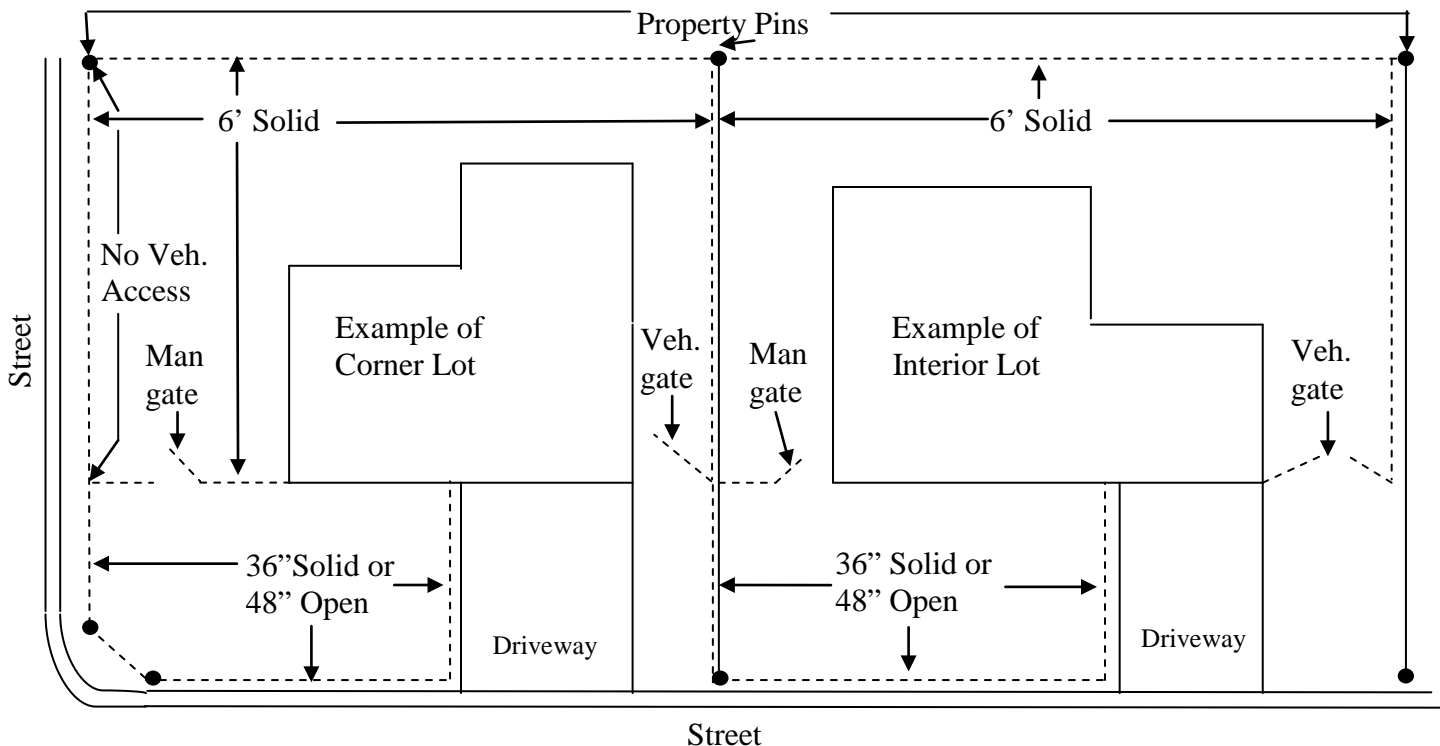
Property Pins

6' Solid

6' Solid

No Veh. Access

Street

Man gate

Example of Corner Lot

Veh. gate

Man gate

Example of Interior Lot

Veh. gate

36"Solid or 48" Open

36" Solid or 48" Open

Driveway

Driveway

Street